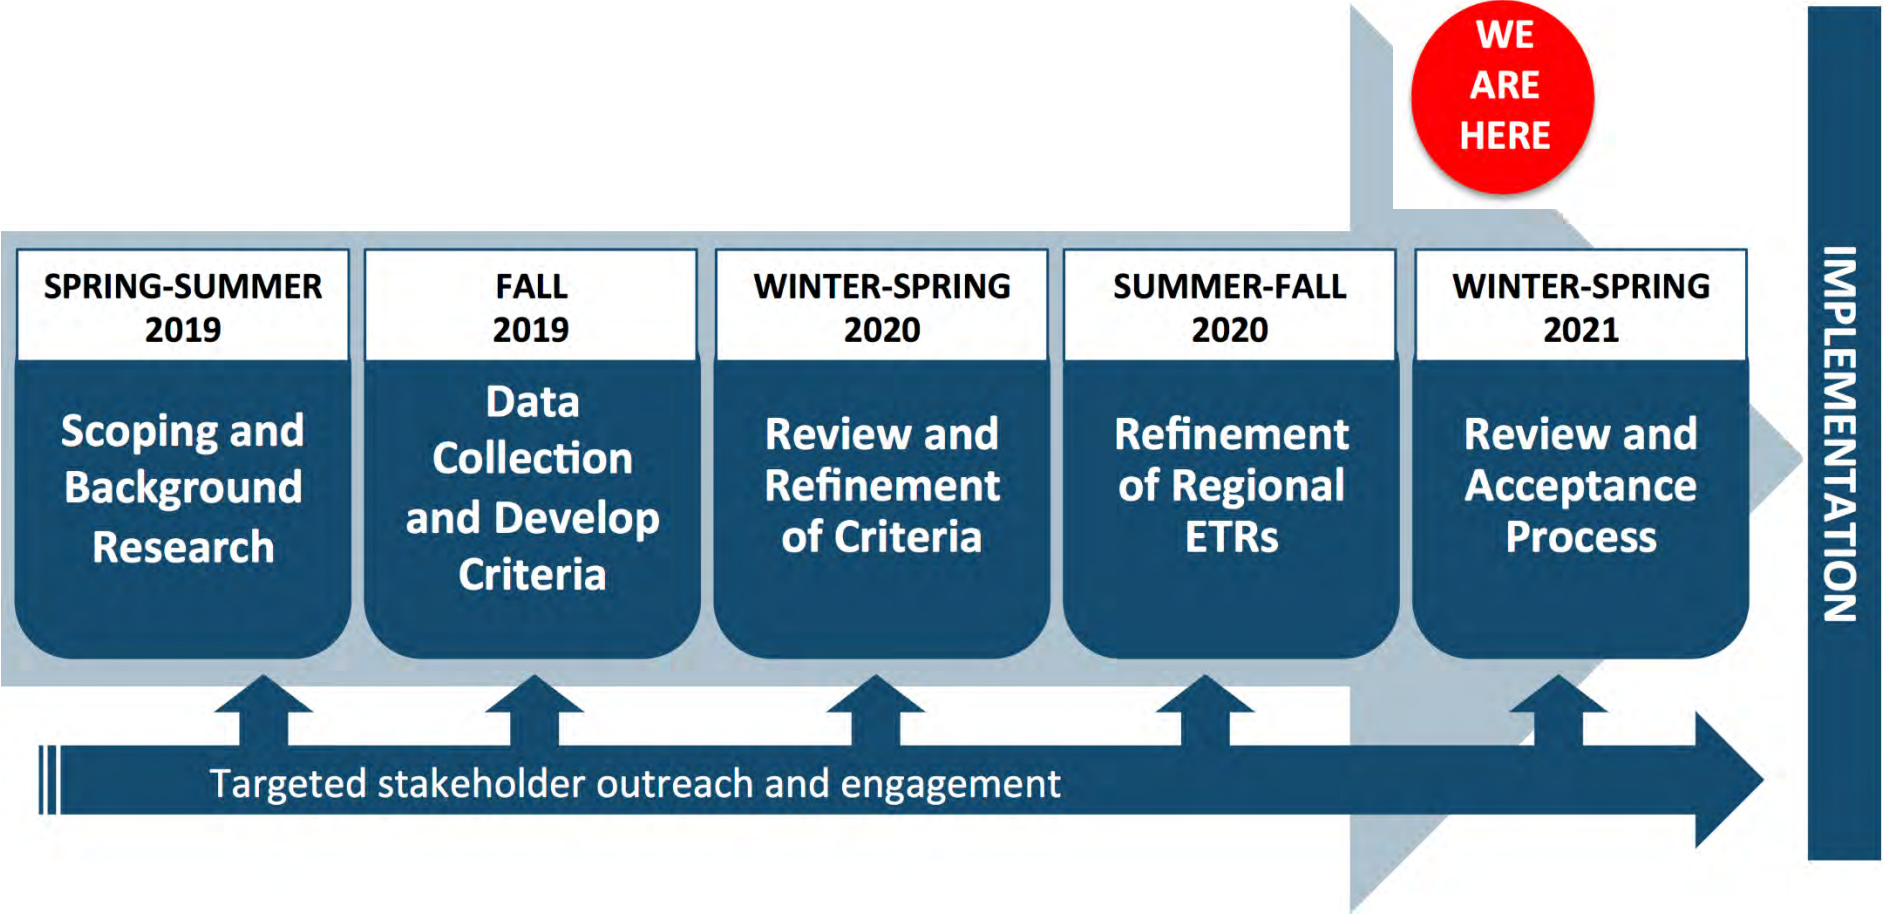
WE ARE HERE

SPRING-SUMMER 2019

Scoping and Background Research

FALL 2019

Data Collection and Develop Criteria

WINTER-SPRING 2020

Review and Refinement of Criteria

SUMMER-FALL 2020

Refinement of Regional ETRs

WINTER-SPRING 2021

Review and Acceptance Process

IMPLEMENTATION

Targeted stakeholder outreach and engagement